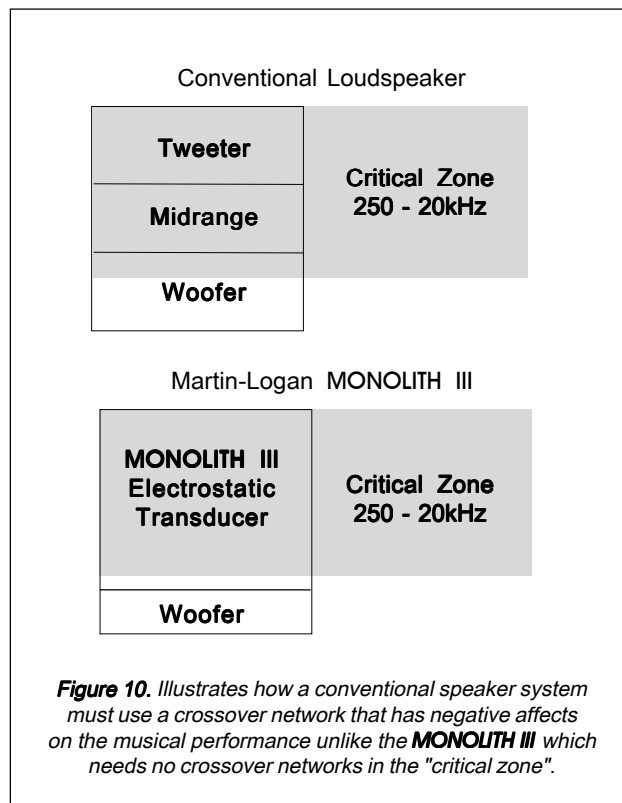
Conventional Loudspeaker

Tweeter

Midrange

Woofer

Critical Zone 250 - 20kHz

Martin-Logan MONOLITH III

MONOLITH III Electrostatic Transducer

Woofer

Critical Zone 250 - 20kHz

**Figure 10.** Illustrates how a conventional speaker system must use a crossover network that has negative affects on the musical performance unlike the **MONOLITH III** which needs no crossover networks in the "critical zone".